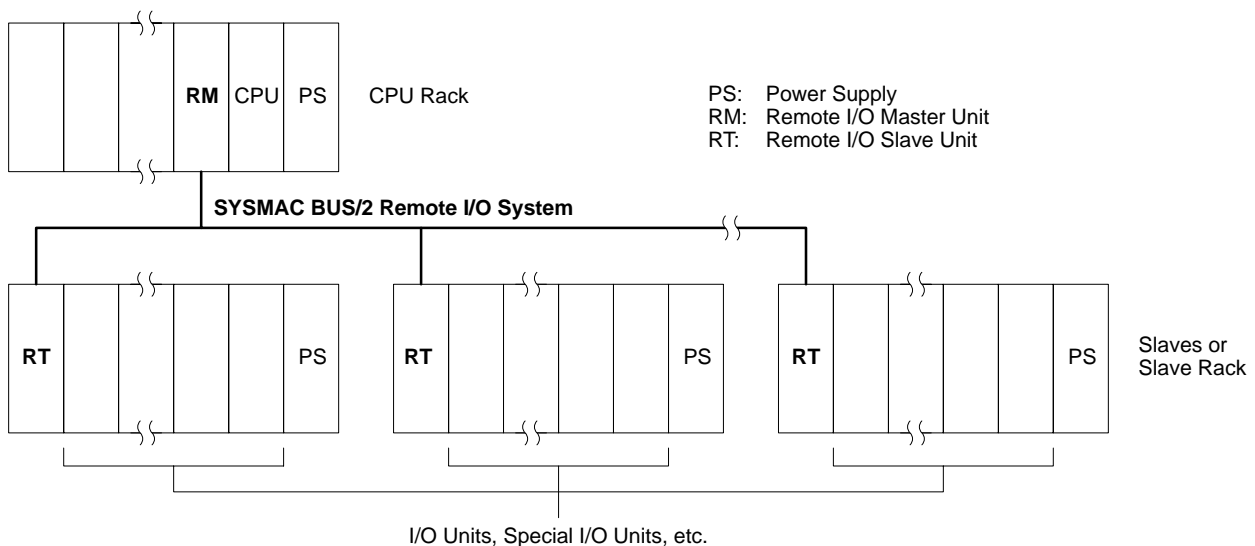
RM CPU PS

CPU Rack

PS: Power Supply
RM: Remote I/O Master Unit
RT: Remote I/O Slave Unit

SYSMAC BUS/2 Remote I/O System

RT PS

RT PS

RT PS

Slaves or Slave Rack

I/O Units, Special I/O Units, etc.